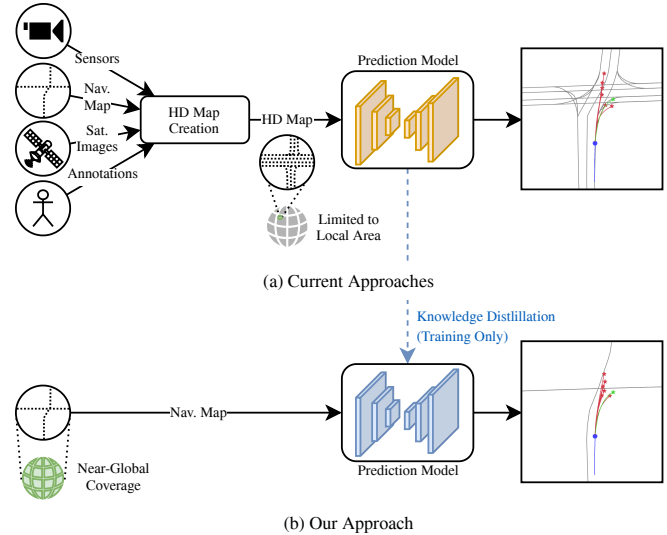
Sensors

Nav. Map

Sat. Images

Annotations

HD Map Creation

HD Map

Prediction Model

Limited to Local Area

(a) Current Approaches

Knowledge Distillation (Training Only)

Nav. Map

Prediction Model

Near-Global Coverage

(b) Our Approach